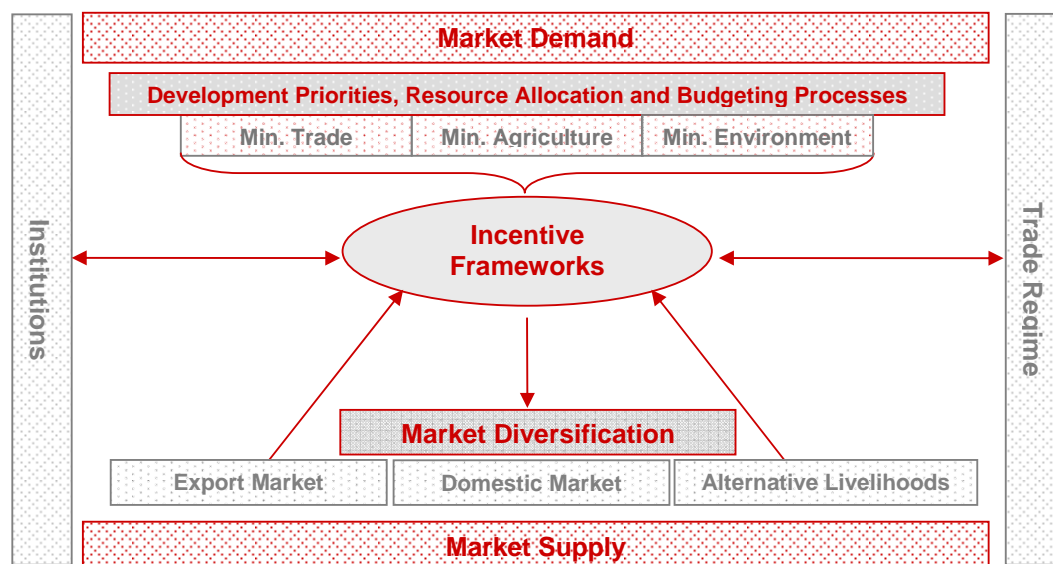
Market Demand

Development Priorities, Resource Allocation and Budgeting Processes

Min. Trade

Min. Agriculture

Min. Environment

Institutions

Incentive Frameworks

Trade Regime

Market Diversification

Export Market

Domestic Market

Alternative Livelihoods

Market Supply